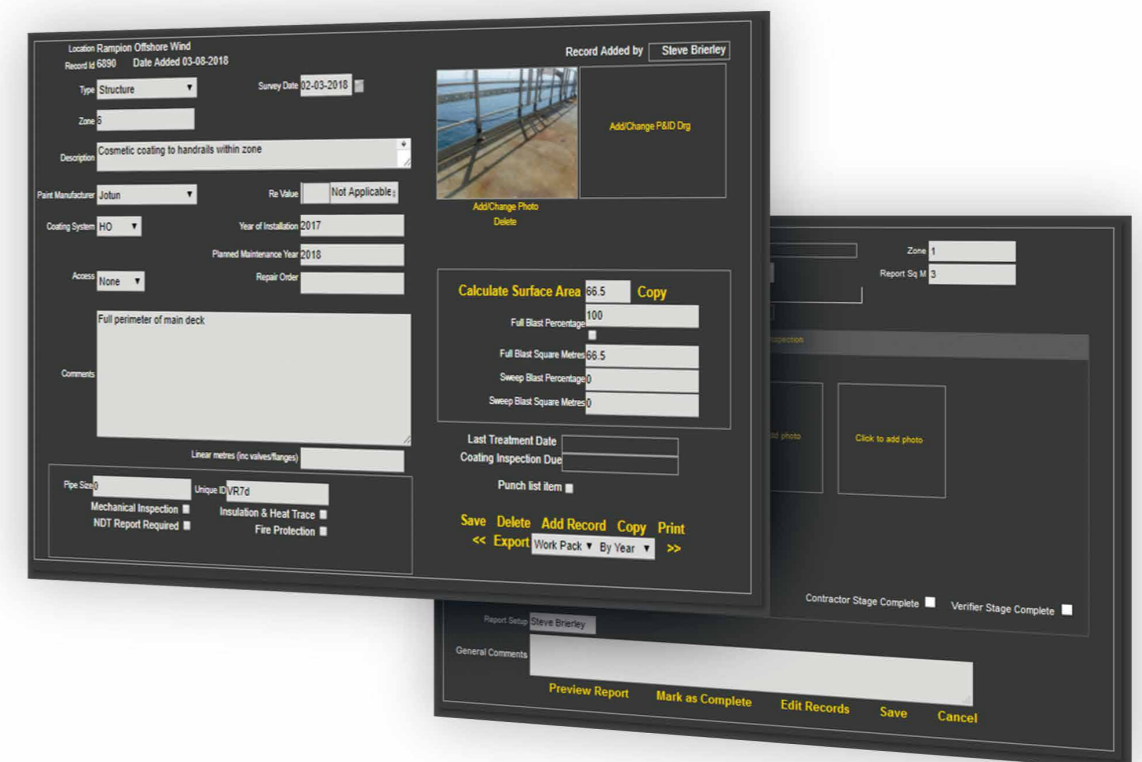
Location Rampion Offshore Wind
Record Id 6890 Date Added 03-08-2018
Record Added by Steve Brierley

Type Structure
Survey Date 02-03-2018
Zone 6
Description Cosmetic coating to handrails within zone
Paint Manufacturer Jotun
Re Value Not Applicable
Coating System HO
Year of Installation 2017
Planned Maintenance Year 2018
Access None
Repair Order
Comments Full perimeter of main deck
Linear metres (inc valves/flanges)
Pipe Size 0
Unique ID VR7d
Mechanical Inspection
Insulation & Heat Trace
NDT Report Required
Fire Protection

Add/Change Photo
Delete
Add/Change P&ID Drg

Calculate Surface Area 86.5 Copy
Full Blast Percentage 100
Full Blast Square Metres 86.5
Sweep Blast Percentage 0
Sweep Blast Square Metres 0

Last Treatment Date
Coating Inspection Due
Punch list item

Save Delete Add Record Copy Print
<< Export Work Pack By Year >>

Zone 1
Report Sq M 3
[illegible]nspection
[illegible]d photo
Click to add photo
Contractor Stage Complete
Verifier Stage Complete
Report Setup Steve Brierley
General Comments
Preview Report Mark as Complete Edit Records Save Cancel